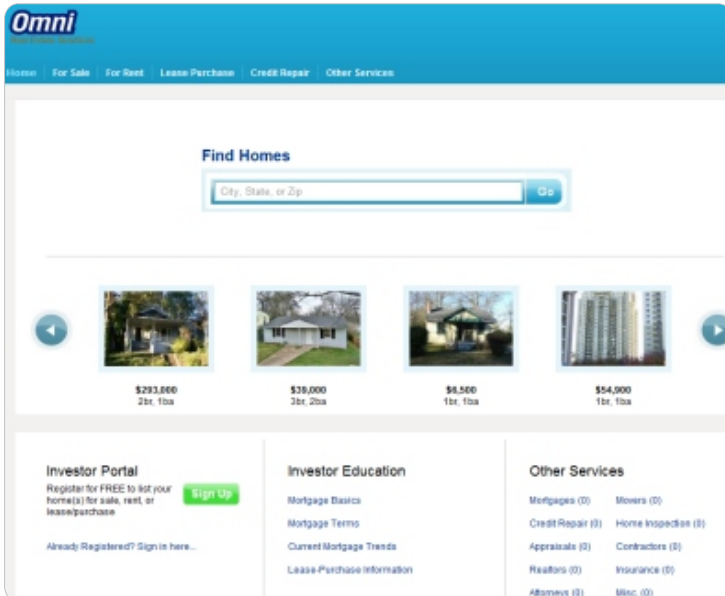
Omni
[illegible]

Home | For Sale | For Rent | Lease Purchase | Credit Repair | Other Services

Find Homes

City, State, or Zip
Go

$293,000
2br, 1ba

$39,000
3br, 2ba

$6,500
1br, 1ba

$54,900
1br, 1ba

Investor Portal
Register for FREE to list your home(s) for sale, rent, or lease/purchase
Sign Up
Already Registered? Sign in here...

Investor Education
Mortgage Basics
Mortgage Terms
Current Mortgage Trends
Lease-Purchase Information

Other Services
Mortgages (0)
Movers (0)
Credit Repair (0)
Home Inspection (0)
Appraisals (0)
Contractors (0)
Realtors (0)
Insurance (0)
Attorneys (0)
Misc. (0)